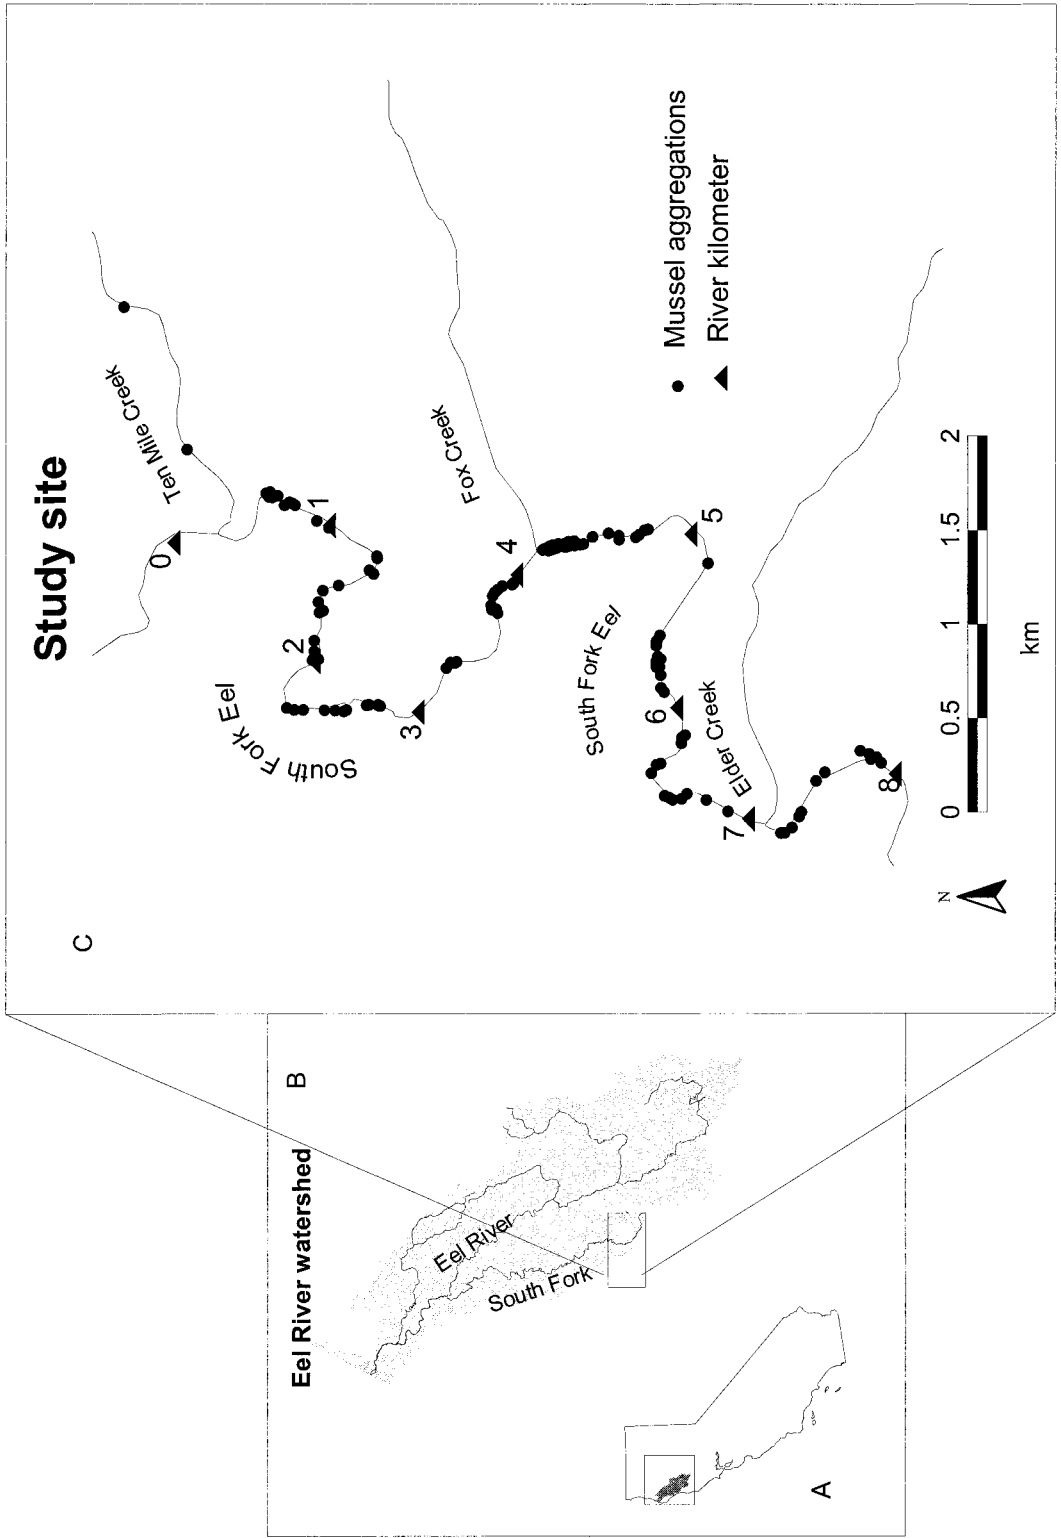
Study site

C

Ten Mile Creek

Fox Creek

South Fork Eel

South Fork Eel

Elder Creek

0
1
2
3
4
5
6
7
8

Mussel aggregations
River kilometer

0 0.5 1 1.5 2
km

N

Eel River watershed

B

Eel River

South Fork

A